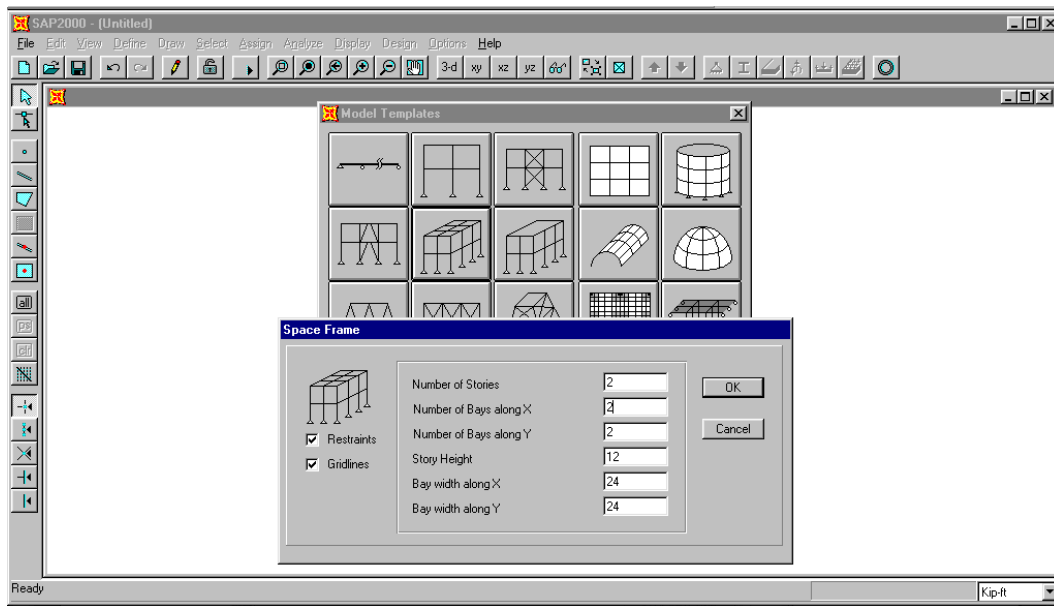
SAP2000 - (Untitled)

File Edit View Define Draw Select Assign Analyze Display Design Options Help

3-d xy xz yz

all ps clr

Model Templates

Space Frame

Restraints

Gridlines

Number of Stories 2

Number of Bays along X 4

Number of Bays along Y 2

Story Height 12

Bay width along X 24

Bay width along Y 24

OK

Cancel

Ready

Kip-ft